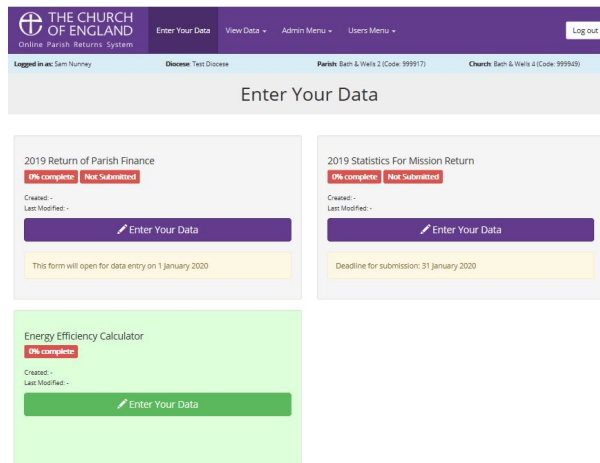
THE CHURCH OF ENGLAND
Online Parish Returns System

Enter Your Data
View Data ▾
Admin Menu ▾
Users Menu ▾
Log out

Logged in as: Sam Nunney
Diocese: Test Diocese
Parish: Bath & Wells 2 (Code: 999917)
Church: Bath & Wells 4 (Code: 999949)

Enter Your Data

2019 Return of Parish Finance
0% complete
Not Submitted
Created: -
Last Modified: -
Enter Your Data
This form will open for data entry on 1 January 2020

2019 Statistics For Mission Return
0% complete
Not Submitted
Created: -
Last Modified: -
Enter Your Data
Deadline for submission: 31 January 2020

Energy Efficiency Calculator
0% complete
Created: -
Last Modified: -
Enter Your Data